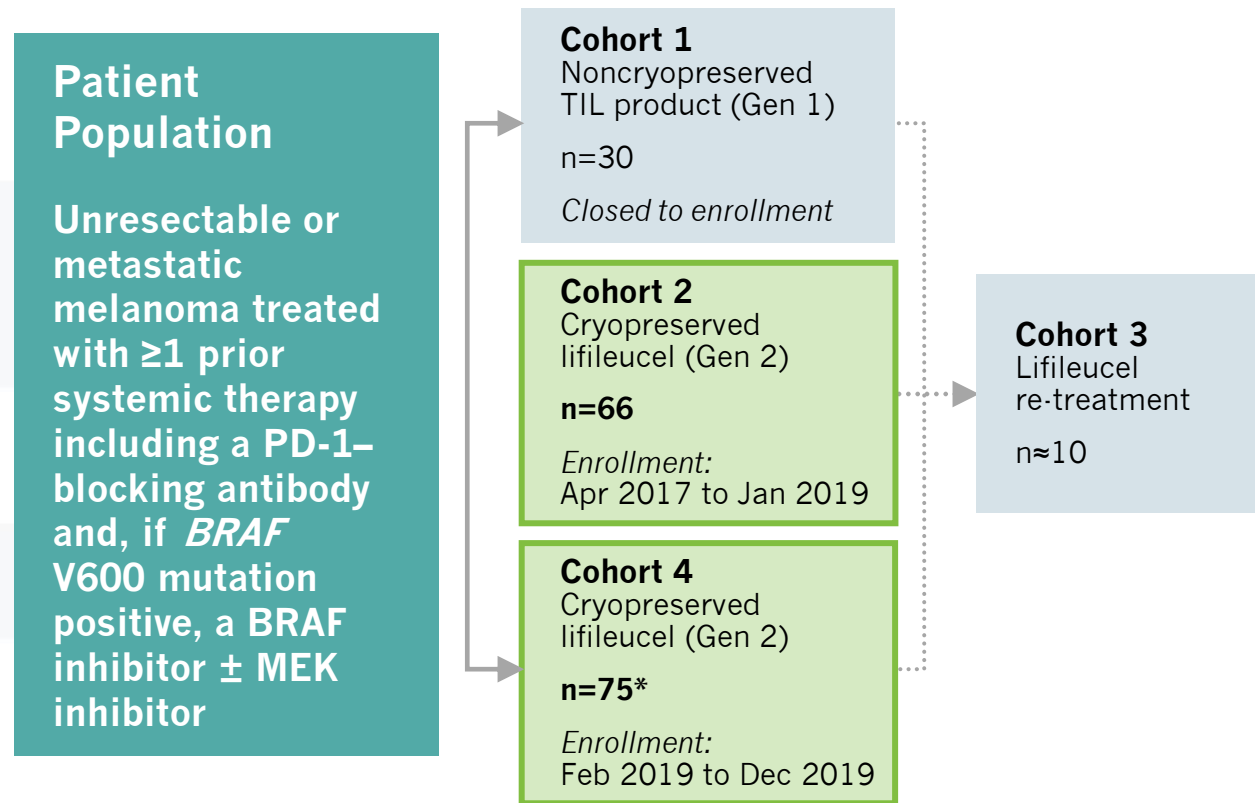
Patient Population

Unresectable or metastatic melanoma treated with ≥1 prior systemic therapy including a PD-1–blocking antibody and, if *BRAF* V600 mutation positive, a BRAF inhibitor ± MEK inhibitor

Cohort 1
Noncryopreserved TIL product (Gen 1)

n=30

*Closed to enrollment*

Cohort 2
Cryopreserved lifileucel (Gen 2)

n=66

*Enrollment:*
Apr 2017 to Jan 2019

Cohort 4
Cryopreserved lifileucel (Gen 2)

n=75*

*Enrollment:*
Feb 2019 to Dec 2019

Cohort 3
Lifileucel re-treatment

n≈10